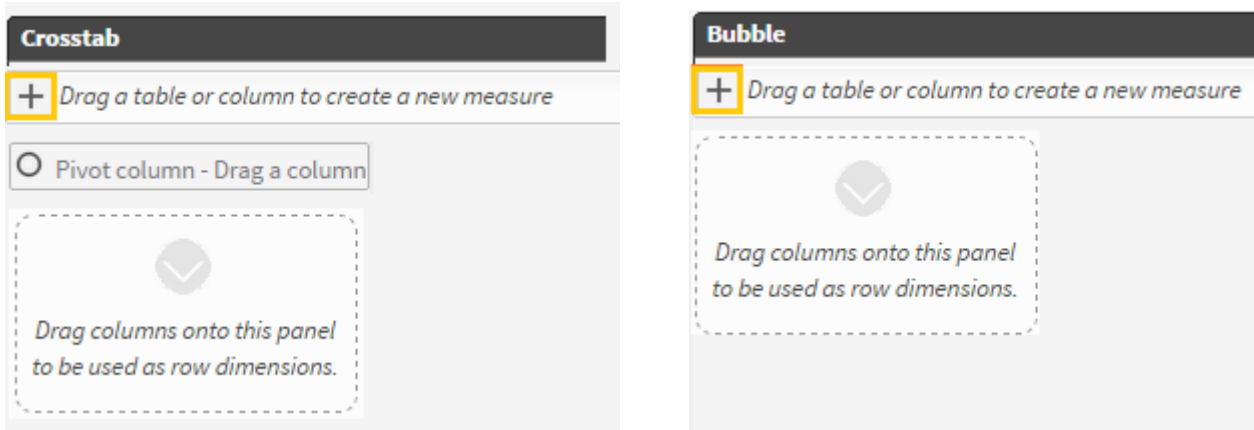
Crosstab

+ Drag a table or column to create a new measure

Pivot column - Drag a column

Drag columns onto this panel to be used as row dimensions.

Bubble

+ Drag a table or column to create a new measure

Drag columns onto this panel to be used as row dimensions.